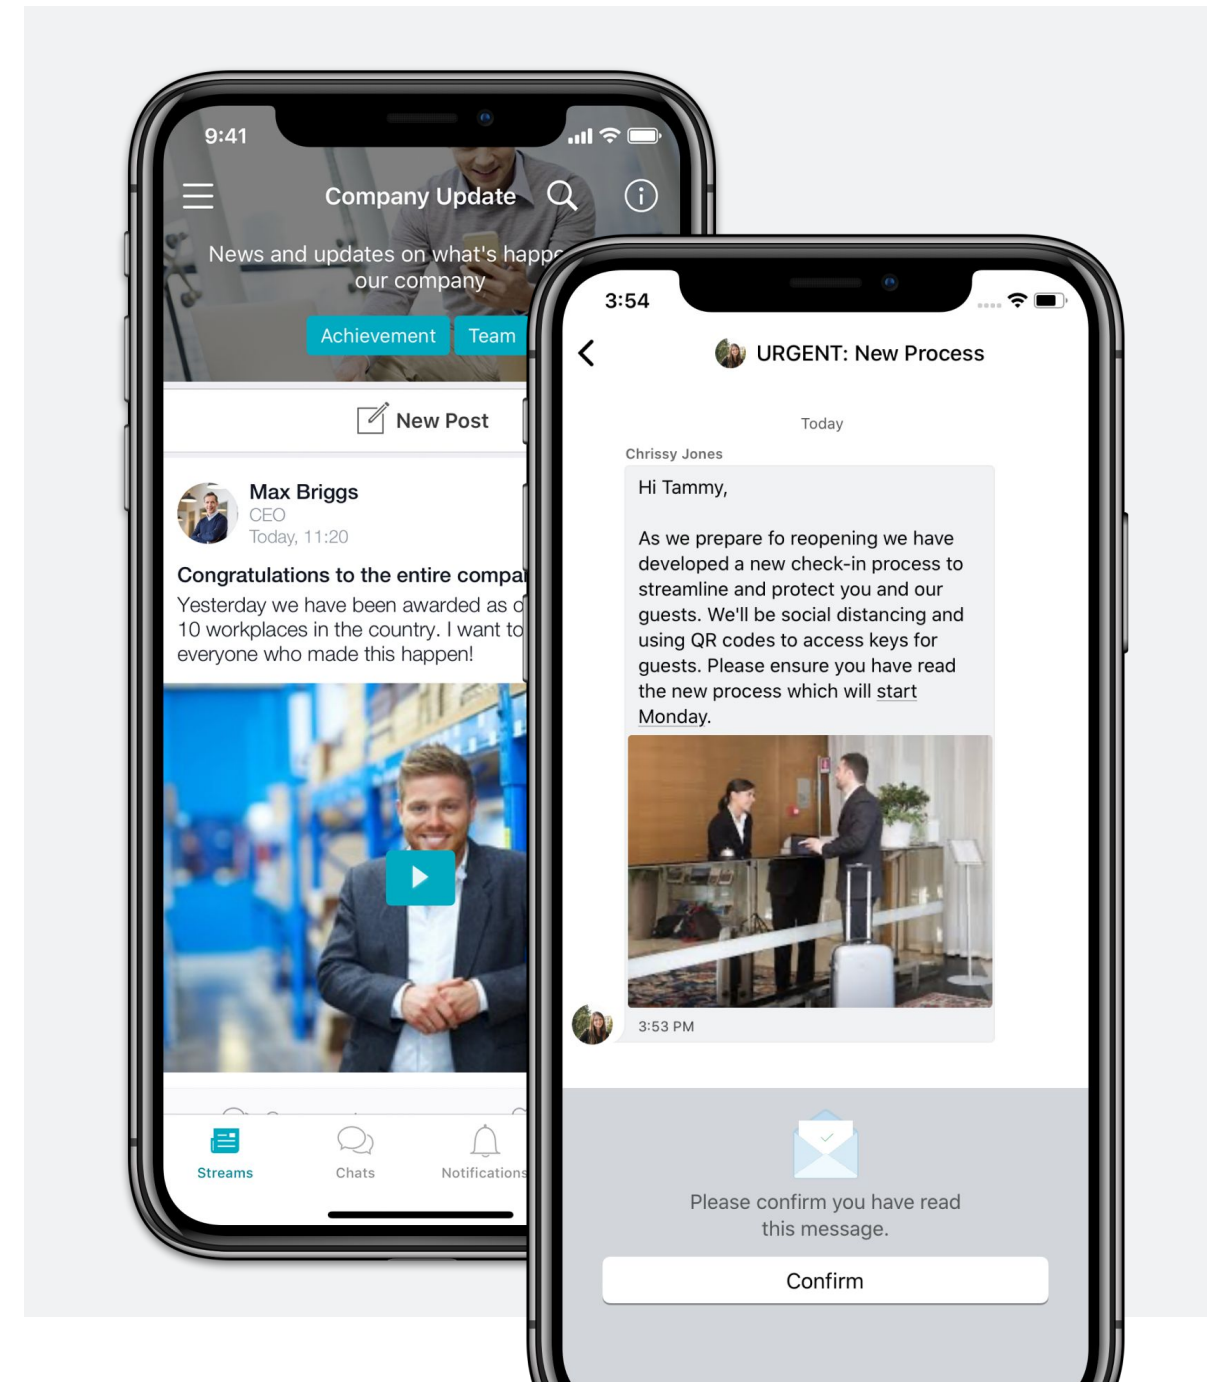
9:41

Company Update

News and updates on what's happ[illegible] our company

Achievement Team

New Post

Max Briggs
CEO
Today, 11:20

Congratulations to the entire compa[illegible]
Yesterday we have been awarded as o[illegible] 10 workplaces in the country. I want to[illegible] everyone who made this happen!

Streams Chats Notifications

3:54

URGENT: New Process

Today

Chrissy Jones

Hi Tammy,

As we prepare fo reopening we have developed a new check-in process to streamline and protect you and our guests. We'll be social distancing and using QR codes to access keys for guests. Please ensure you have read the new process which will start Monday.

3:53 PM

Please confirm you have read this message.

Confirm